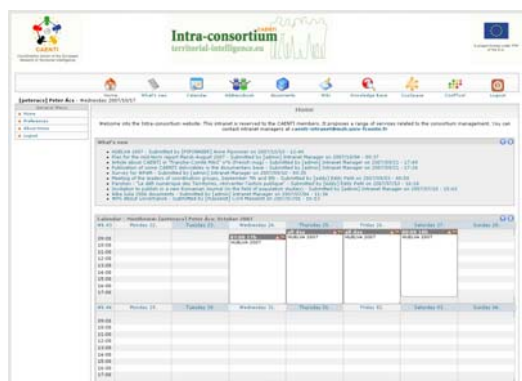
CAENTI

Intra-consortium
territorial-intelligence.eu

Home
What's new
Calendar
Addressbook
Documents
Wiki
Knowledge Base
CoolSpace
CoolTrust
Logout

[peterecs] Peter Ács - Wednesday 2007/10/17

General Menu
Home
Preferences
About Intra
Logout

Home

Welcome into the Intra-consortium website. This intranet is reserved to the CAENTI members. It proposes a range of services related to the consortium management. You can contact intranet managers at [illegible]

What's new

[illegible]

Calendar - Nextdesk [peterecs] Peter Ács: October 2007

| | Monday 22 | Tuesday 23 | Wednesday 24 | Thursday 25 | Friday 26 | Saturday 27 | Sunday 28 |
|---|---|---|---|---|---|---|---|
| 08:00 | | | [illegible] | All day | All day | | |
| 09:00 | | | INBUA 2007 | INBUA 2007 | INBUA 2007 | | |
| 10:00 | | | | | | | |
| 11:00 | | | | | | | |
| 12:00 | | | | | | | |
| 13:00 | | | | | | | |
| 14:00 | | | | | | | |
| 15:00 | | | | | | | |
| 16:00 | | | | | | | |
| 17:00 | | | | | | | |

| | Monday 29 | Tuesday 30 | Wednesday 31 | Thursday 01 | Friday 02 | Saturday 03 | Sunday 04 |
|---|---|---|---|---|---|---|---|
| 08:00 | | | | | | | |
| 09:00 | | | | | | | |
| 10:00 | | | | | | | |
| 11:00 | | | | | | | |
| 12:00 | | | | | | | |
| 13:00 | | | | | | | |
| 14:00 | | | | | | | |
| 15:00 | | | | | | | |
| 16:00 | | | | | | | |
| 17:00 | | | | | | | |